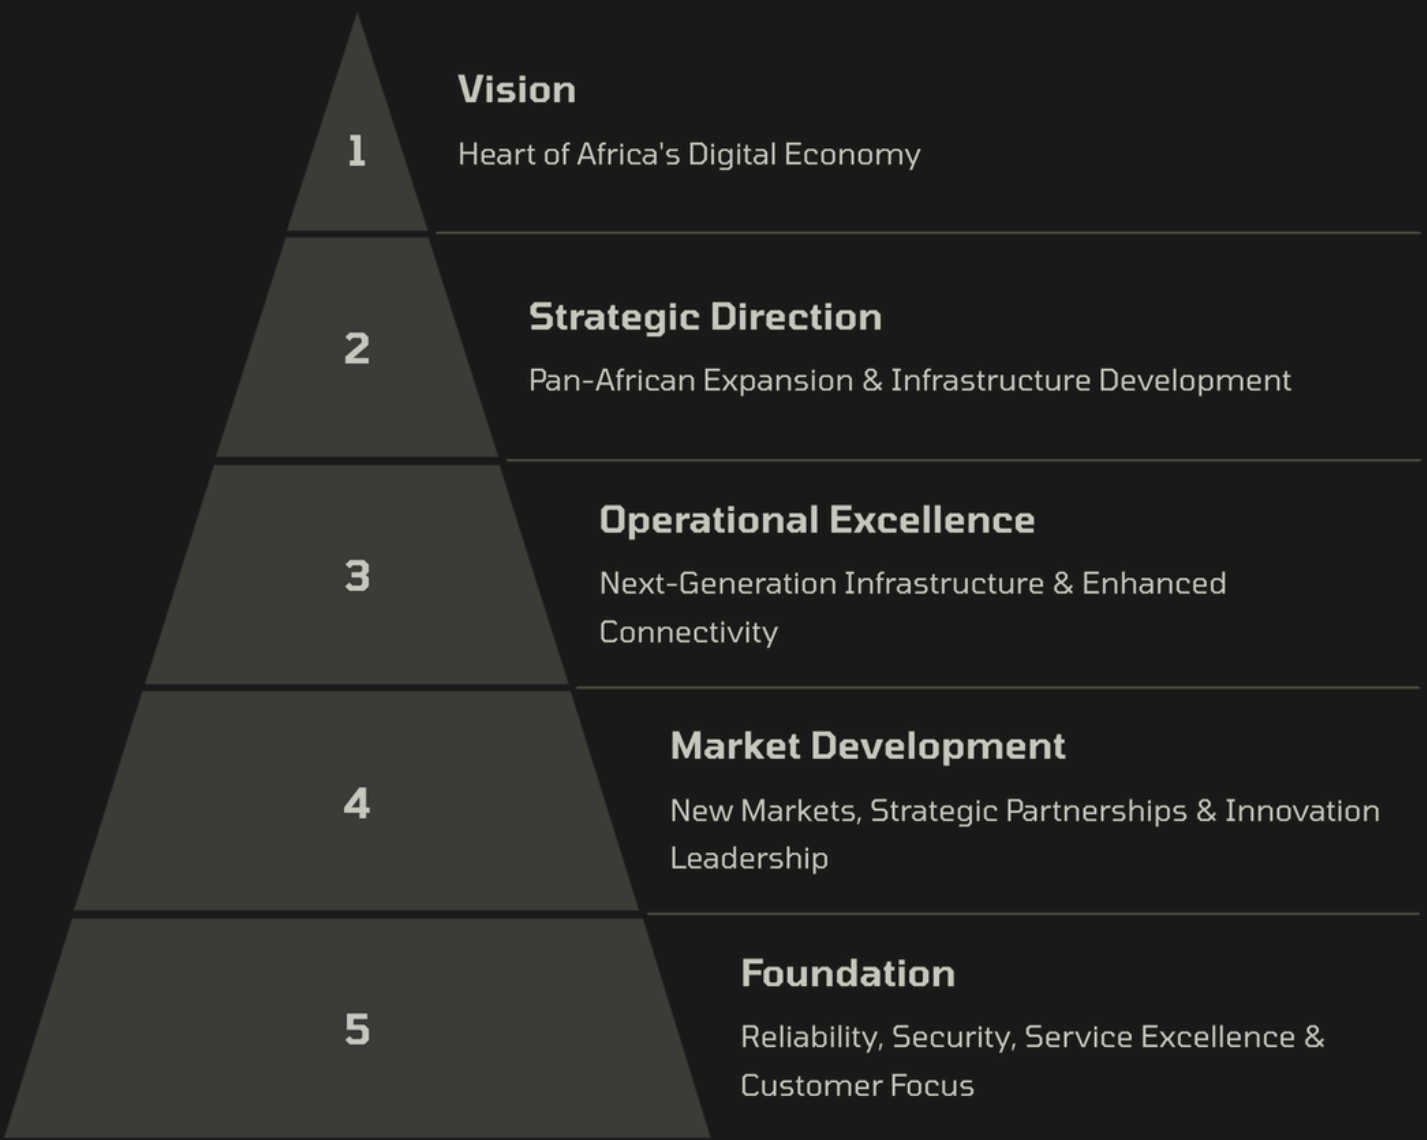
1

Vision

Heart of Africa's Digital Economy

2

Strategic Direction

Pan-African Expansion & Infrastructure Development

3

Operational Excellence

Next-Generation Infrastructure & Enhanced Connectivity

4

Market Development

New Markets, Strategic Partnerships & Innovation Leadership

5

Foundation

Reliability, Security, Service Excellence & Customer Focus